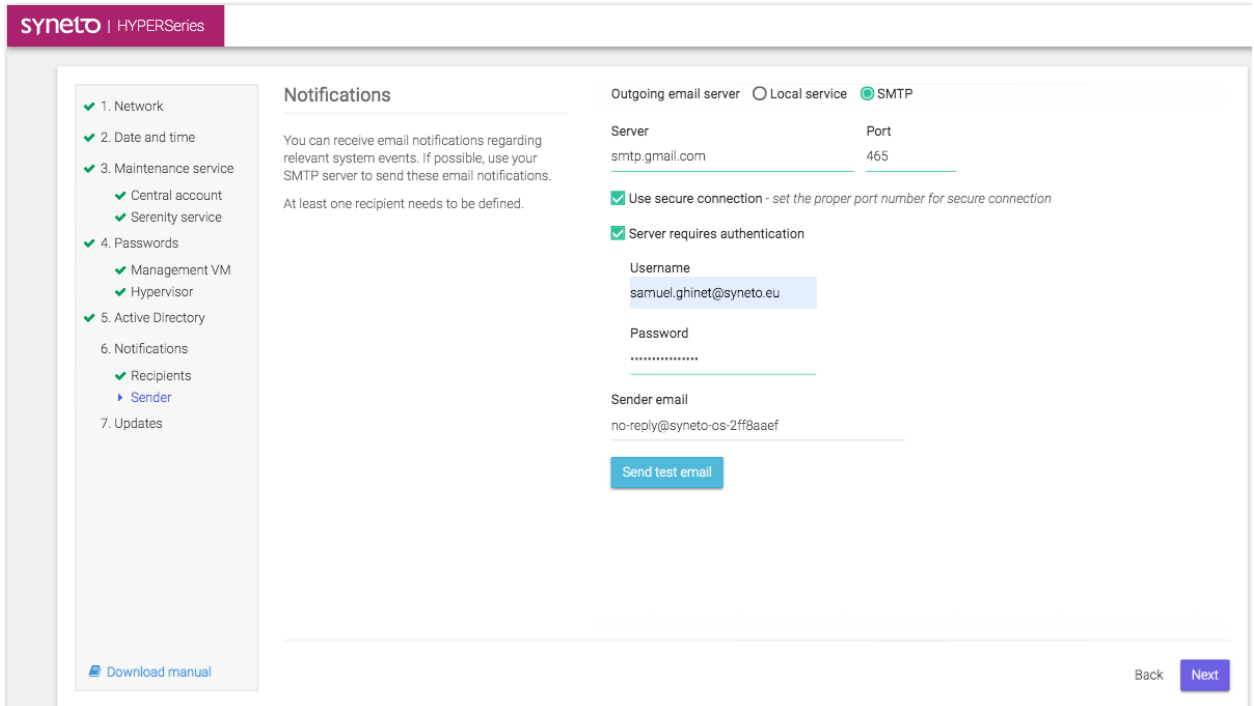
syneto | HYPERSeries

1. Network
2. Date and time
3. Maintenance service
Central account
Serenity service
4. Passwords
Management VM
Hypervisor
5. Active Directory
6. Notifications
Recipients
Sender
7. Updates

Download manual

Notifications

You can receive email notifications regarding relevant system events. If possible, use your SMTP server to send these email notifications.

At least one recipient needs to be defined.

Outgoing email server Local service SMTP

Server
smtp.gmail.com

Port
465

Use secure connection - set the proper port number for secure connection

Server requires authentication

Username
samuel.ghinet@syneto.eu

Password
••••••••••••••••

Sender email
no-reply@syneto-os-2ff8aaef

Send test email

Back Next